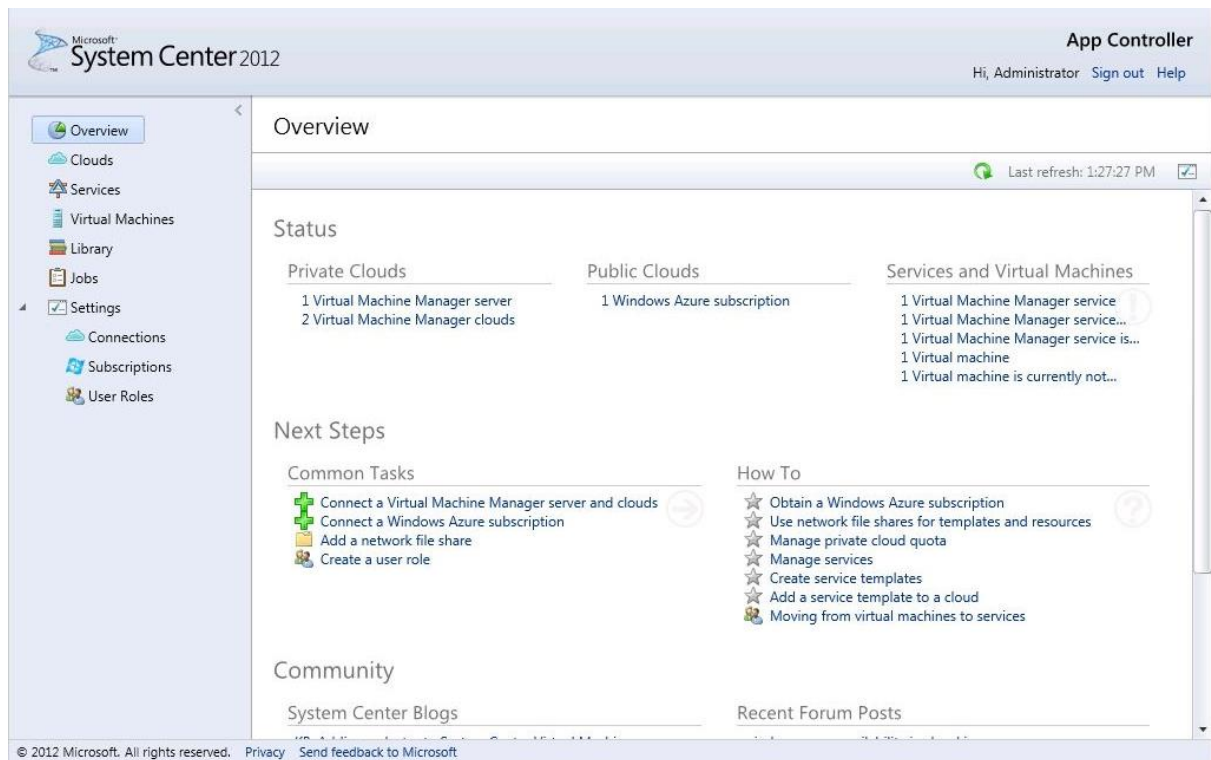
Microsoft System Center 2012

App Controller

Hi, Administrator Sign out Help

Overview
Clouds
Services
Virtual Machines
Library
Jobs
Settings
Connections
Subscriptions
User Roles

Overview

Last refresh: 1:27:27 PM

Status

Private Clouds
1 Virtual Machine Manager server
2 Virtual Machine Manager clouds

Public Clouds
1 Windows Azure subscription

Services and Virtual Machines
1 Virtual Machine Manager service
1 Virtual Machine Manager service...
1 Virtual Machine Manager service is...
1 Virtual machine
1 Virtual machine is currently not...

Next Steps

Common Tasks
Connect a Virtual Machine Manager server and clouds
Connect a Windows Azure subscription
Add a network file share
Create a user role

How To
Obtain a Windows Azure subscription
Use network file shares for templates and resources
Manage private cloud quota
Manage services
Create service templates
Add a service template to a cloud
Moving from virtual machines to services

Community

System Center Blogs
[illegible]

Recent Forum Posts
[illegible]

© 2012 Microsoft. All rights reserved. Privacy Send feedback to Microsoft